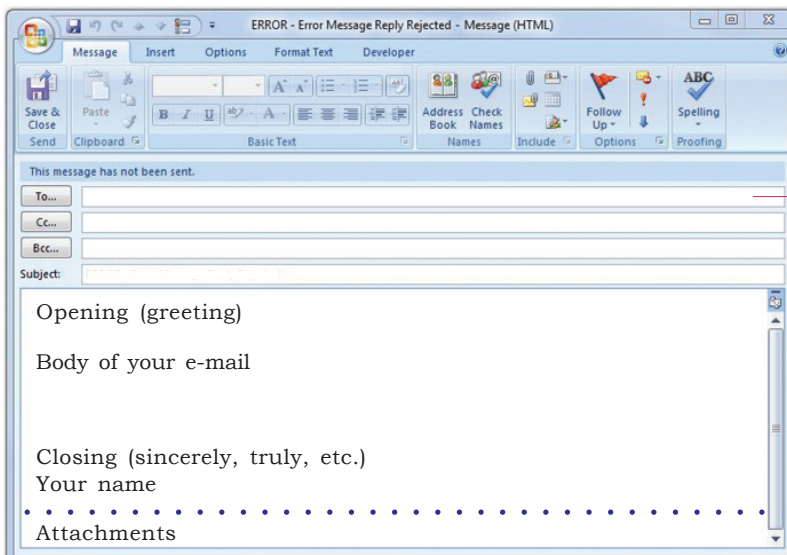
ERROR - Error Message Reply Rejected - Message (HTML)

Message Insert Options Format Text Developer

Save & Close
Send
Paste
Clipboard
Basic Text
Address Book
Check Names
Names
Include
Follow Up
Options
Spelling
Proofing

This message has not been sent.

To...
Cc...
Bcc...
Subject:

Opening (greeting)

Body of your e-mail

Closing (sincerely, truly, etc.)
Your name

Attachments